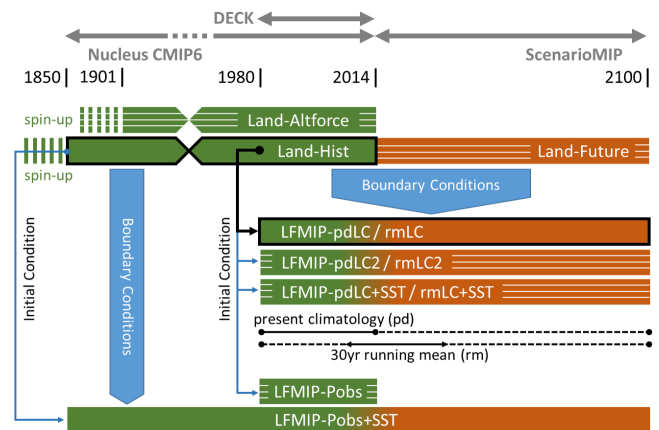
DECK

Nucleus CMIP6

ScenarioMIP

1850 | 1901 | 1980 | 2014 | 2100 |

spin-up

Land-Altforce

spin-up

Land-Hist

Land-Future

Boundary Conditions

Initial Condition

Boundary Conditions

Initial Condition

LFMIP-pdLC / rmLC

LFMIP-pdLC2 / rmLC2

LFMIP-pdLC+SST / rmLC+SST

present climatology (pd)

30yr running mean (rm)

LFMIP-Pobs

LFMIP-Pobs+SST